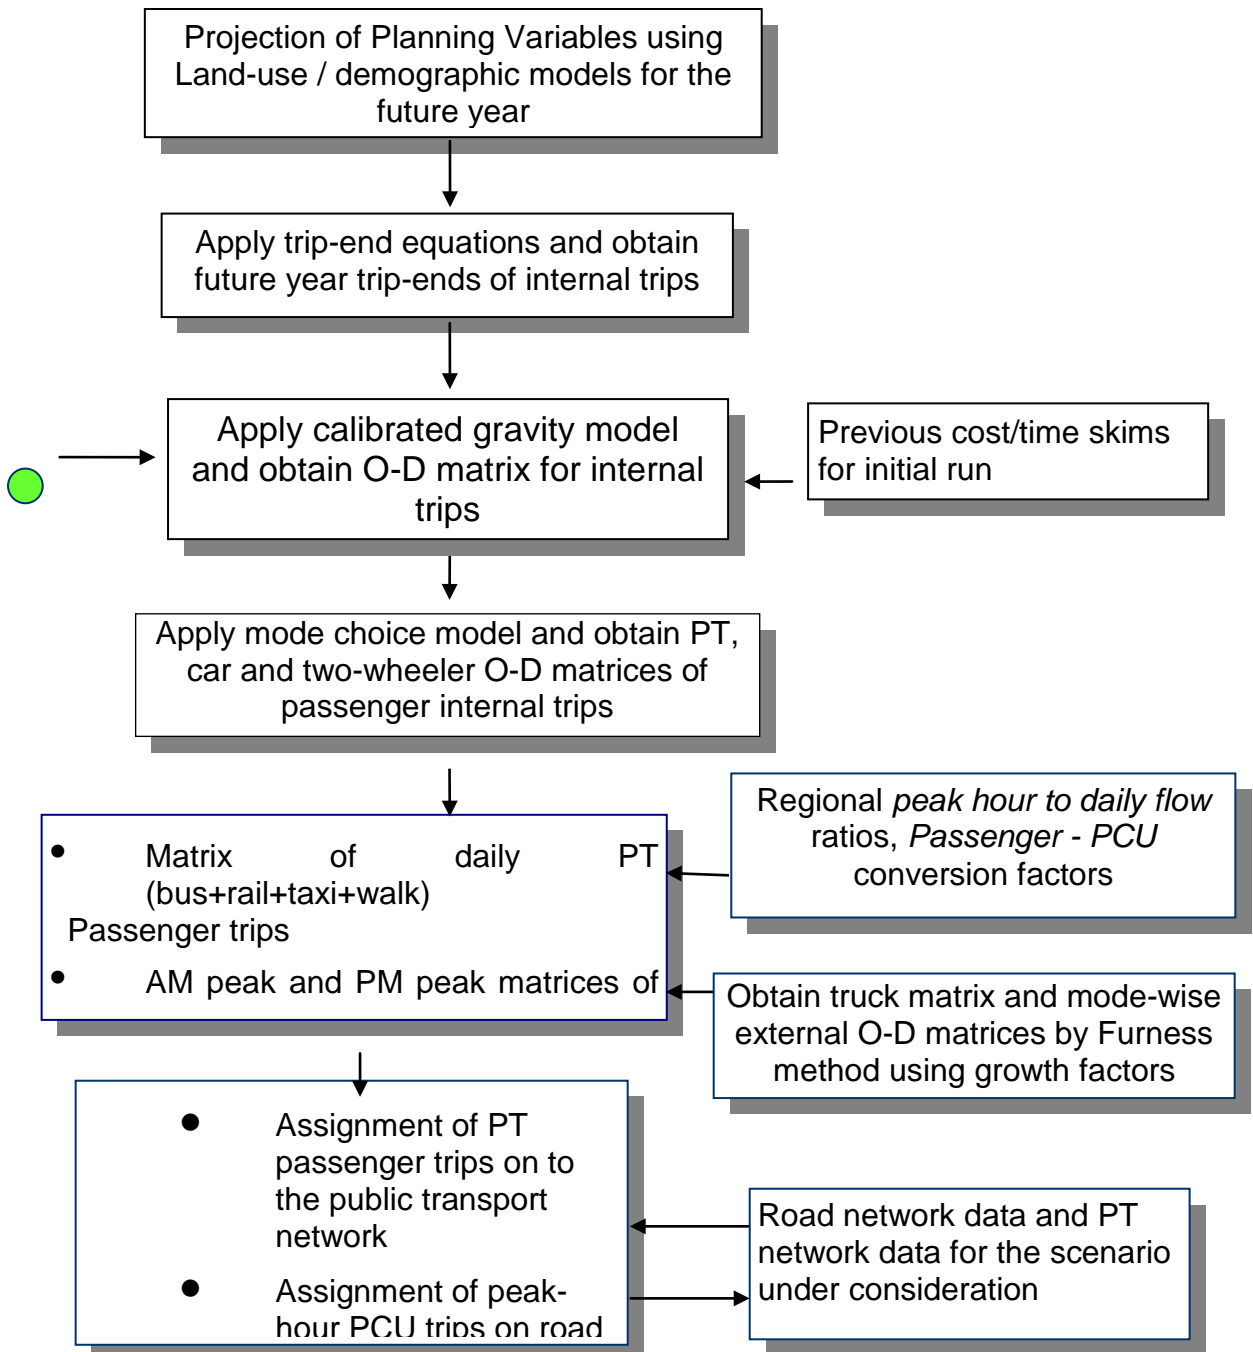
Projection of Planning Variables using Land-use / demographic models for the future year

Apply trip-end equations and obtain future year trip-ends of internal trips

Apply calibrated gravity model and obtain O-D matrix for internal trips

Previous cost/time skims for initial run

Apply mode choice model and obtain PT, car and two-wheeler O-D matrices of passenger internal trips

Regional *peak hour to daily flow* ratios, *Passenger - PCU* conversion factors

- Matrix of daily PT (bus+rail+taxi+walk) Passenger trips
- AM peak and PM peak matrices of

Obtain truck matrix and mode-wise external O-D matrices by Furness method using growth factors

- Assignment of PT passenger trips on to the public transport network
- Assignment of peak-hour PCU trips on road

Road network data and PT network data for the scenario under consideration